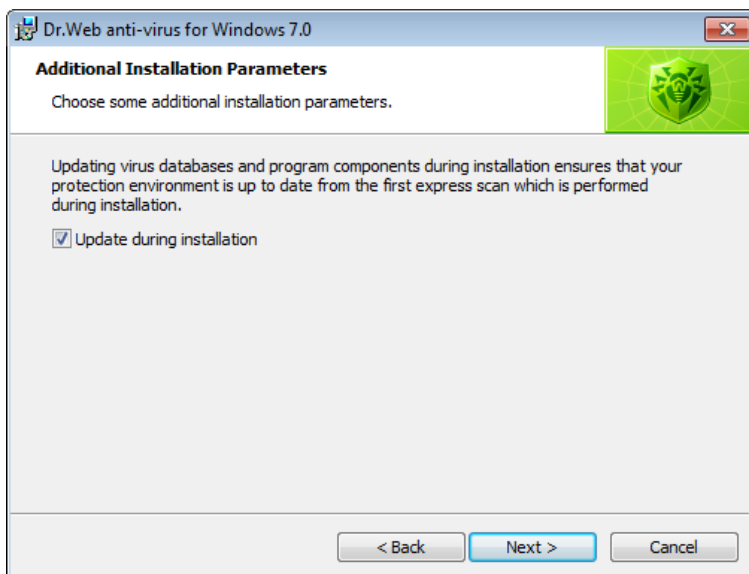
Dr.Web anti-virus for Windows 7.0

Additional Installation Parameters

Choose some additional installation parameters.

Updating virus databases and program components during installation ensures that your protection environment is up to date from the first express scan which is performed during installation.

Update during installation

< Back
Next >
Cancel